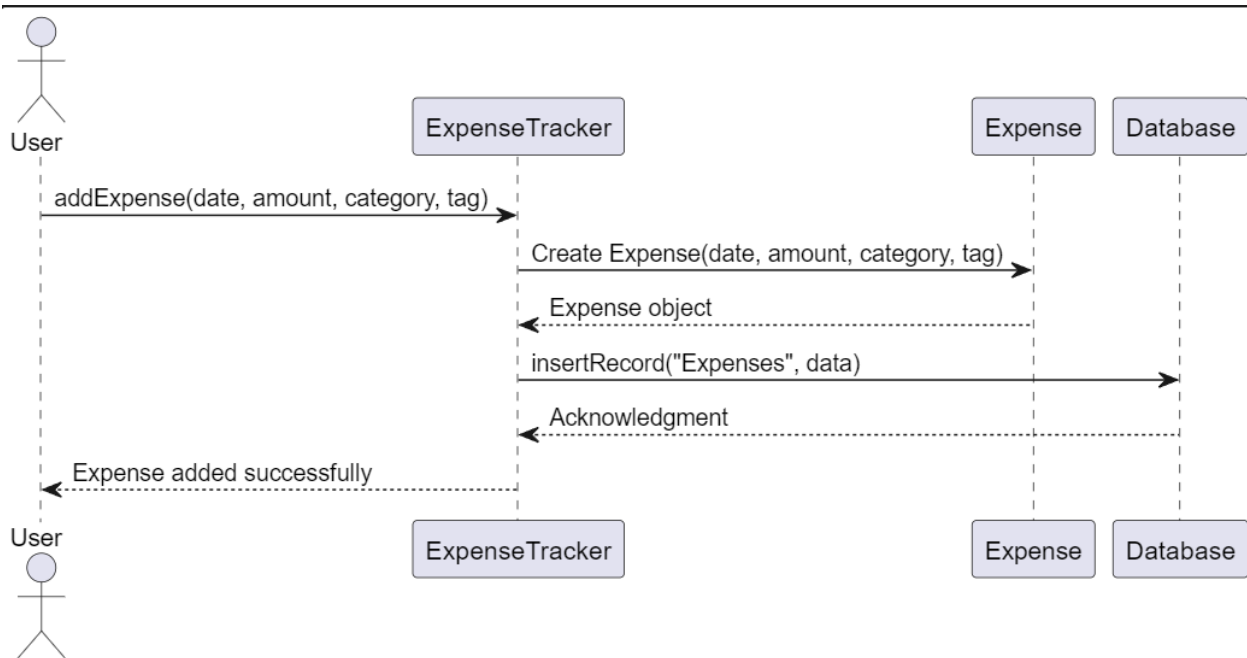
User

ExpenseTracker

Expense

Database

addExpense(date, amount, category, tag)

Create Expense(date, amount, category, tag)

Expense object

insertRecord("Expenses", data)

Acknowledgment

Expense added successfully

User

ExpenseTracker

Expense

Database